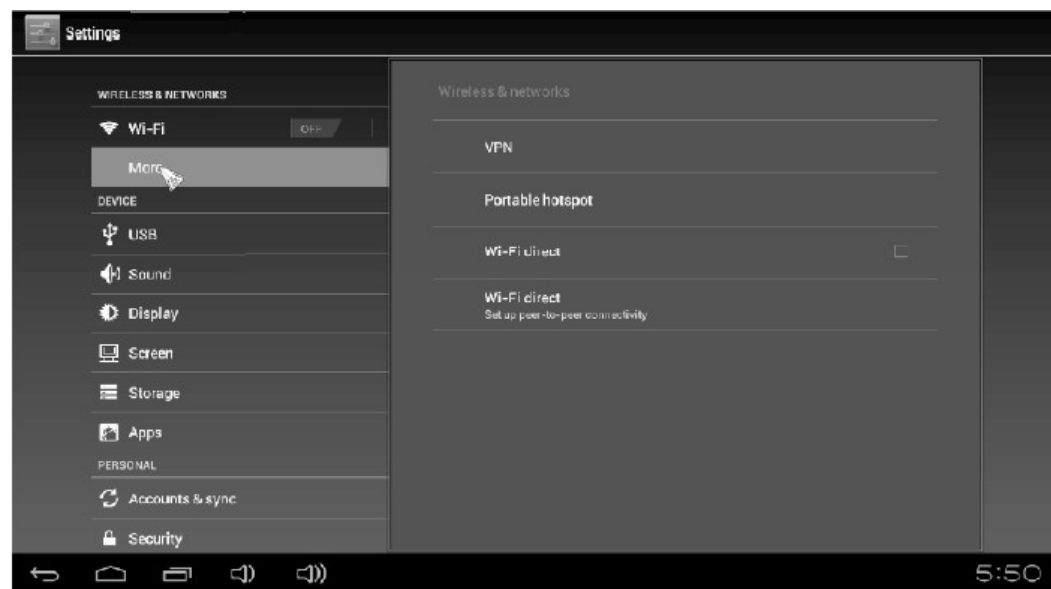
Settings

WIRELESS & NETWORKS
Wi-Fi
OFF
More
DEVICE
USB
Sound
Display
Screen
Storage
Apps
PERSONAL
Accounts & sync
Security

Wireless & networks
VPN
Portable hotspot
Wi-Fi direct
Wi-Fi direct
Set up peer-to-peer connectivity

5:50